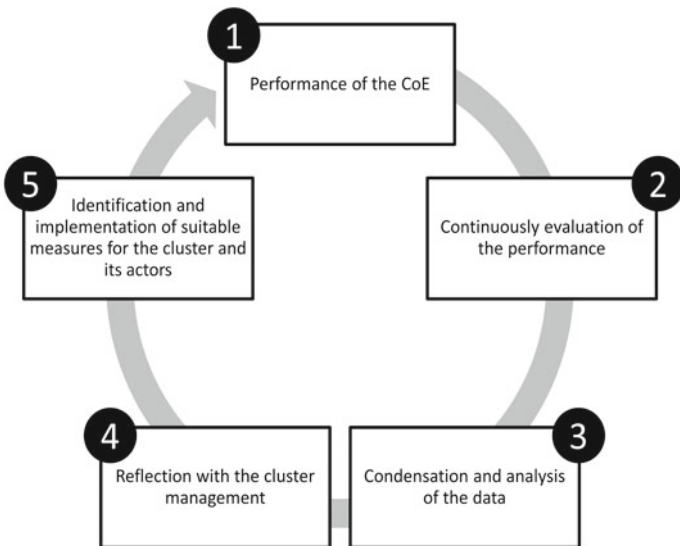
1
Performance of the CoE

2
Continuously evaluation of the performance

3
Condensation and analysis of the data

4
Reflection with the cluster management

5
Identification and implementation of suitable measures for the cluster and its actors